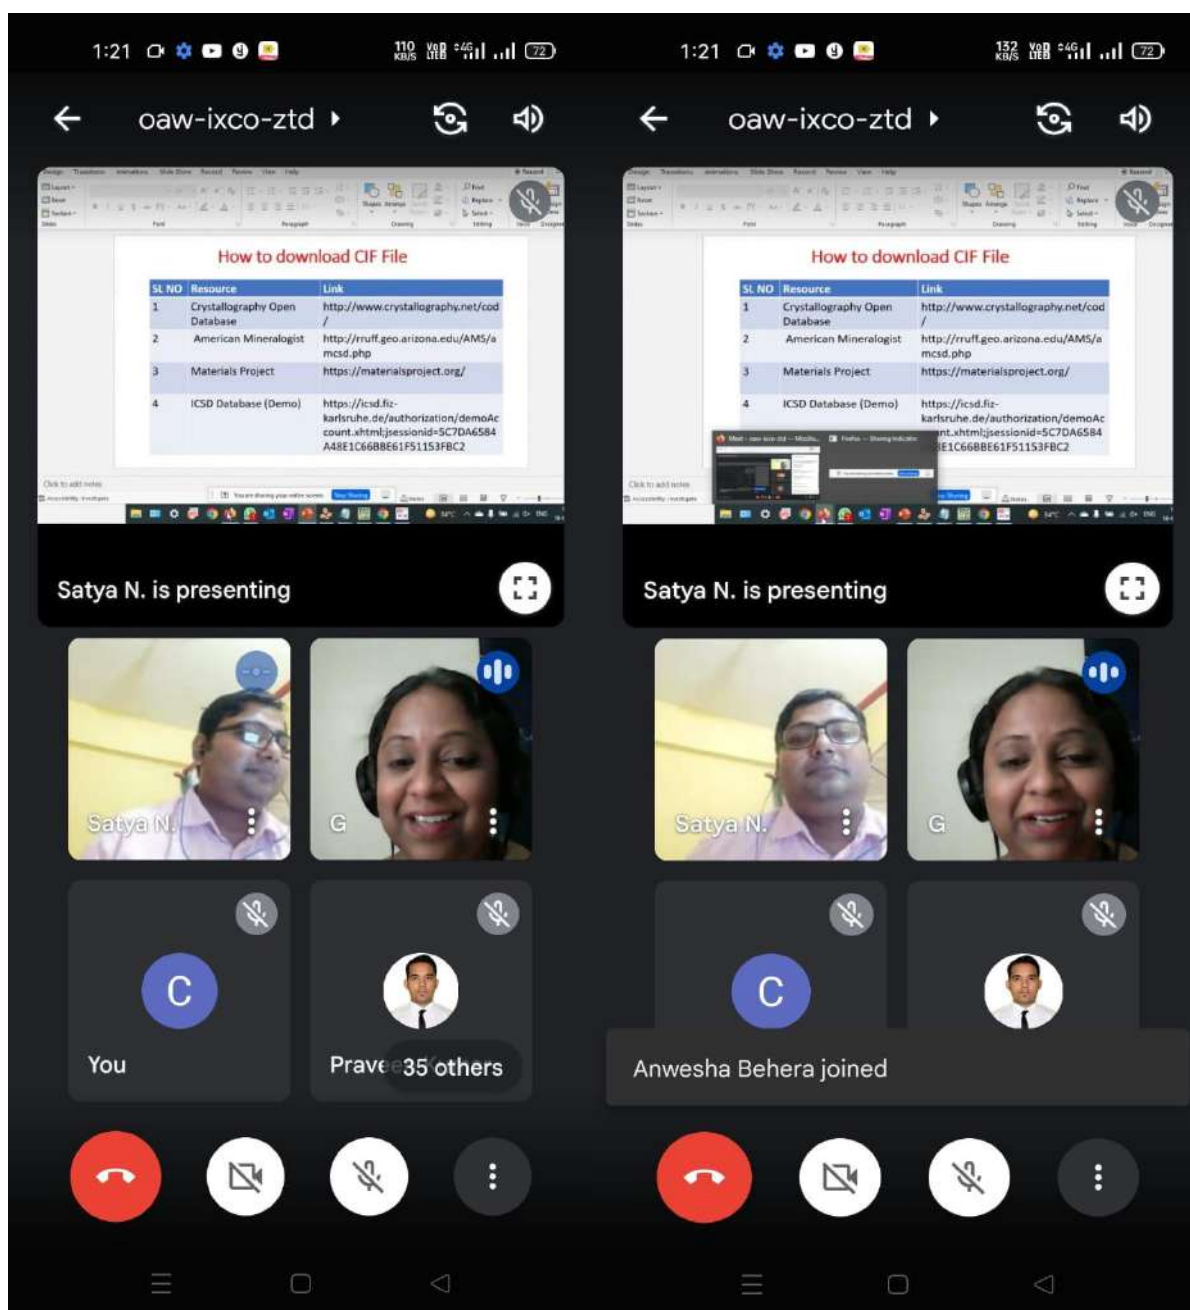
1:21 110 KB/S 72

oaw-ixco-ztd

How to download CIF File

| SL NO | Resource | Link |
|---|---|---|
| 1 | Crystallography Open Database | http://www.crystallography.net/cod/ |
| 2 | American Mineralogist | http://rruff.geo.arizona.edu/AMS/amcsd.php |
| 3 | Materials Project | https://materialsproject.org/ |
| 4 | ICSD Database (Demo) | https://icsd.fiz-karlsruhe.de/authorization/demoAccount.xhtml;jsessionid=5C7DA6584A48E1C66BBE61F51153FBC2 |

Satya N. is presenting

Satya N.

G

C

You

Prave 35 others

1:21 132 KB/S 72

oaw-ixco-ztd

How to download CIF File

| SL NO | Resource | Link |
|---|---|---|
| 1 | Crystallography Open Database | http://www.crystallography.net/cod/ |
| 2 | American Mineralogist | http://rruff.geo.arizona.edu/AMS/amcsd.php |
| 3 | Materials Project | https://materialsproject.org/ |
| 4 | ICSD Database (Demo) | https://icsd.fiz-karlsruhe.de/authorization/demoAc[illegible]nt.xhtml;jsessionid=5C7DA6584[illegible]E1C66BBE61F51153FBC2 |

Satya N. is presenting

Satya N.

G

C

Anwesha Behera joined